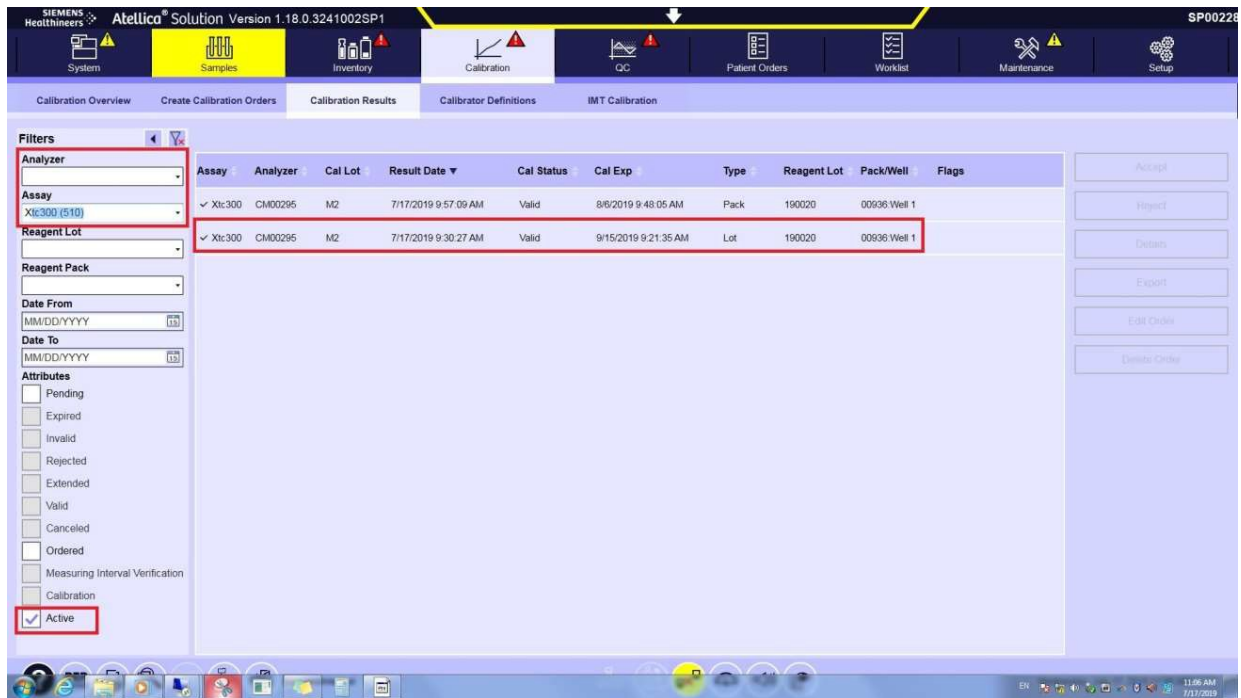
SIEMENS Healthineers Atellica® Solution Version 1.18.0.3241002SP1 SP00228

System Samples Inventory Calibration QC Patient Orders Worklist Maintenance Setup

Calibration Overview Create Calibration Orders Calibration Results Calibrator Definitions IMT Calibration

Filters

Analyzer

Assay
Xtc300 (510)

Reagent Lot

Reagent Pack

Date From
MM/DD/YYYY

Date To
MM/DD/YYYY

Attributes
Pending
Expired
Invalid
Rejected
Extended
Valid
Canceled
Ordered
Measuring Interval Verification
Calibration
Active

| Assay | Analyzer | Cal Lot | Result Date ▼ | Cal Status | Cal Exp | Type | Reagent Lot | Pack/Well | Flags |
|---|---|---|---|---|---|---|---|---|---|
| ✓ Xtc300 | CM00295 | M2 | 7/17/2019 9:57:09 AM | Valid | 8/6/2019 9:48:05 AM | Pack | 190020 | 00936:Well 1 | |
| ✓ Xtc300 | CM00295 | M2 | 7/17/2019 9:30:27 AM | Valid | 9/15/2019 9:21:35 AM | Lot | 190020 | 00936:Well 1 | |

Accept
Reject
Details
Export
Edit Order
Delete Order

EN 11:06 AM 7/17/2019